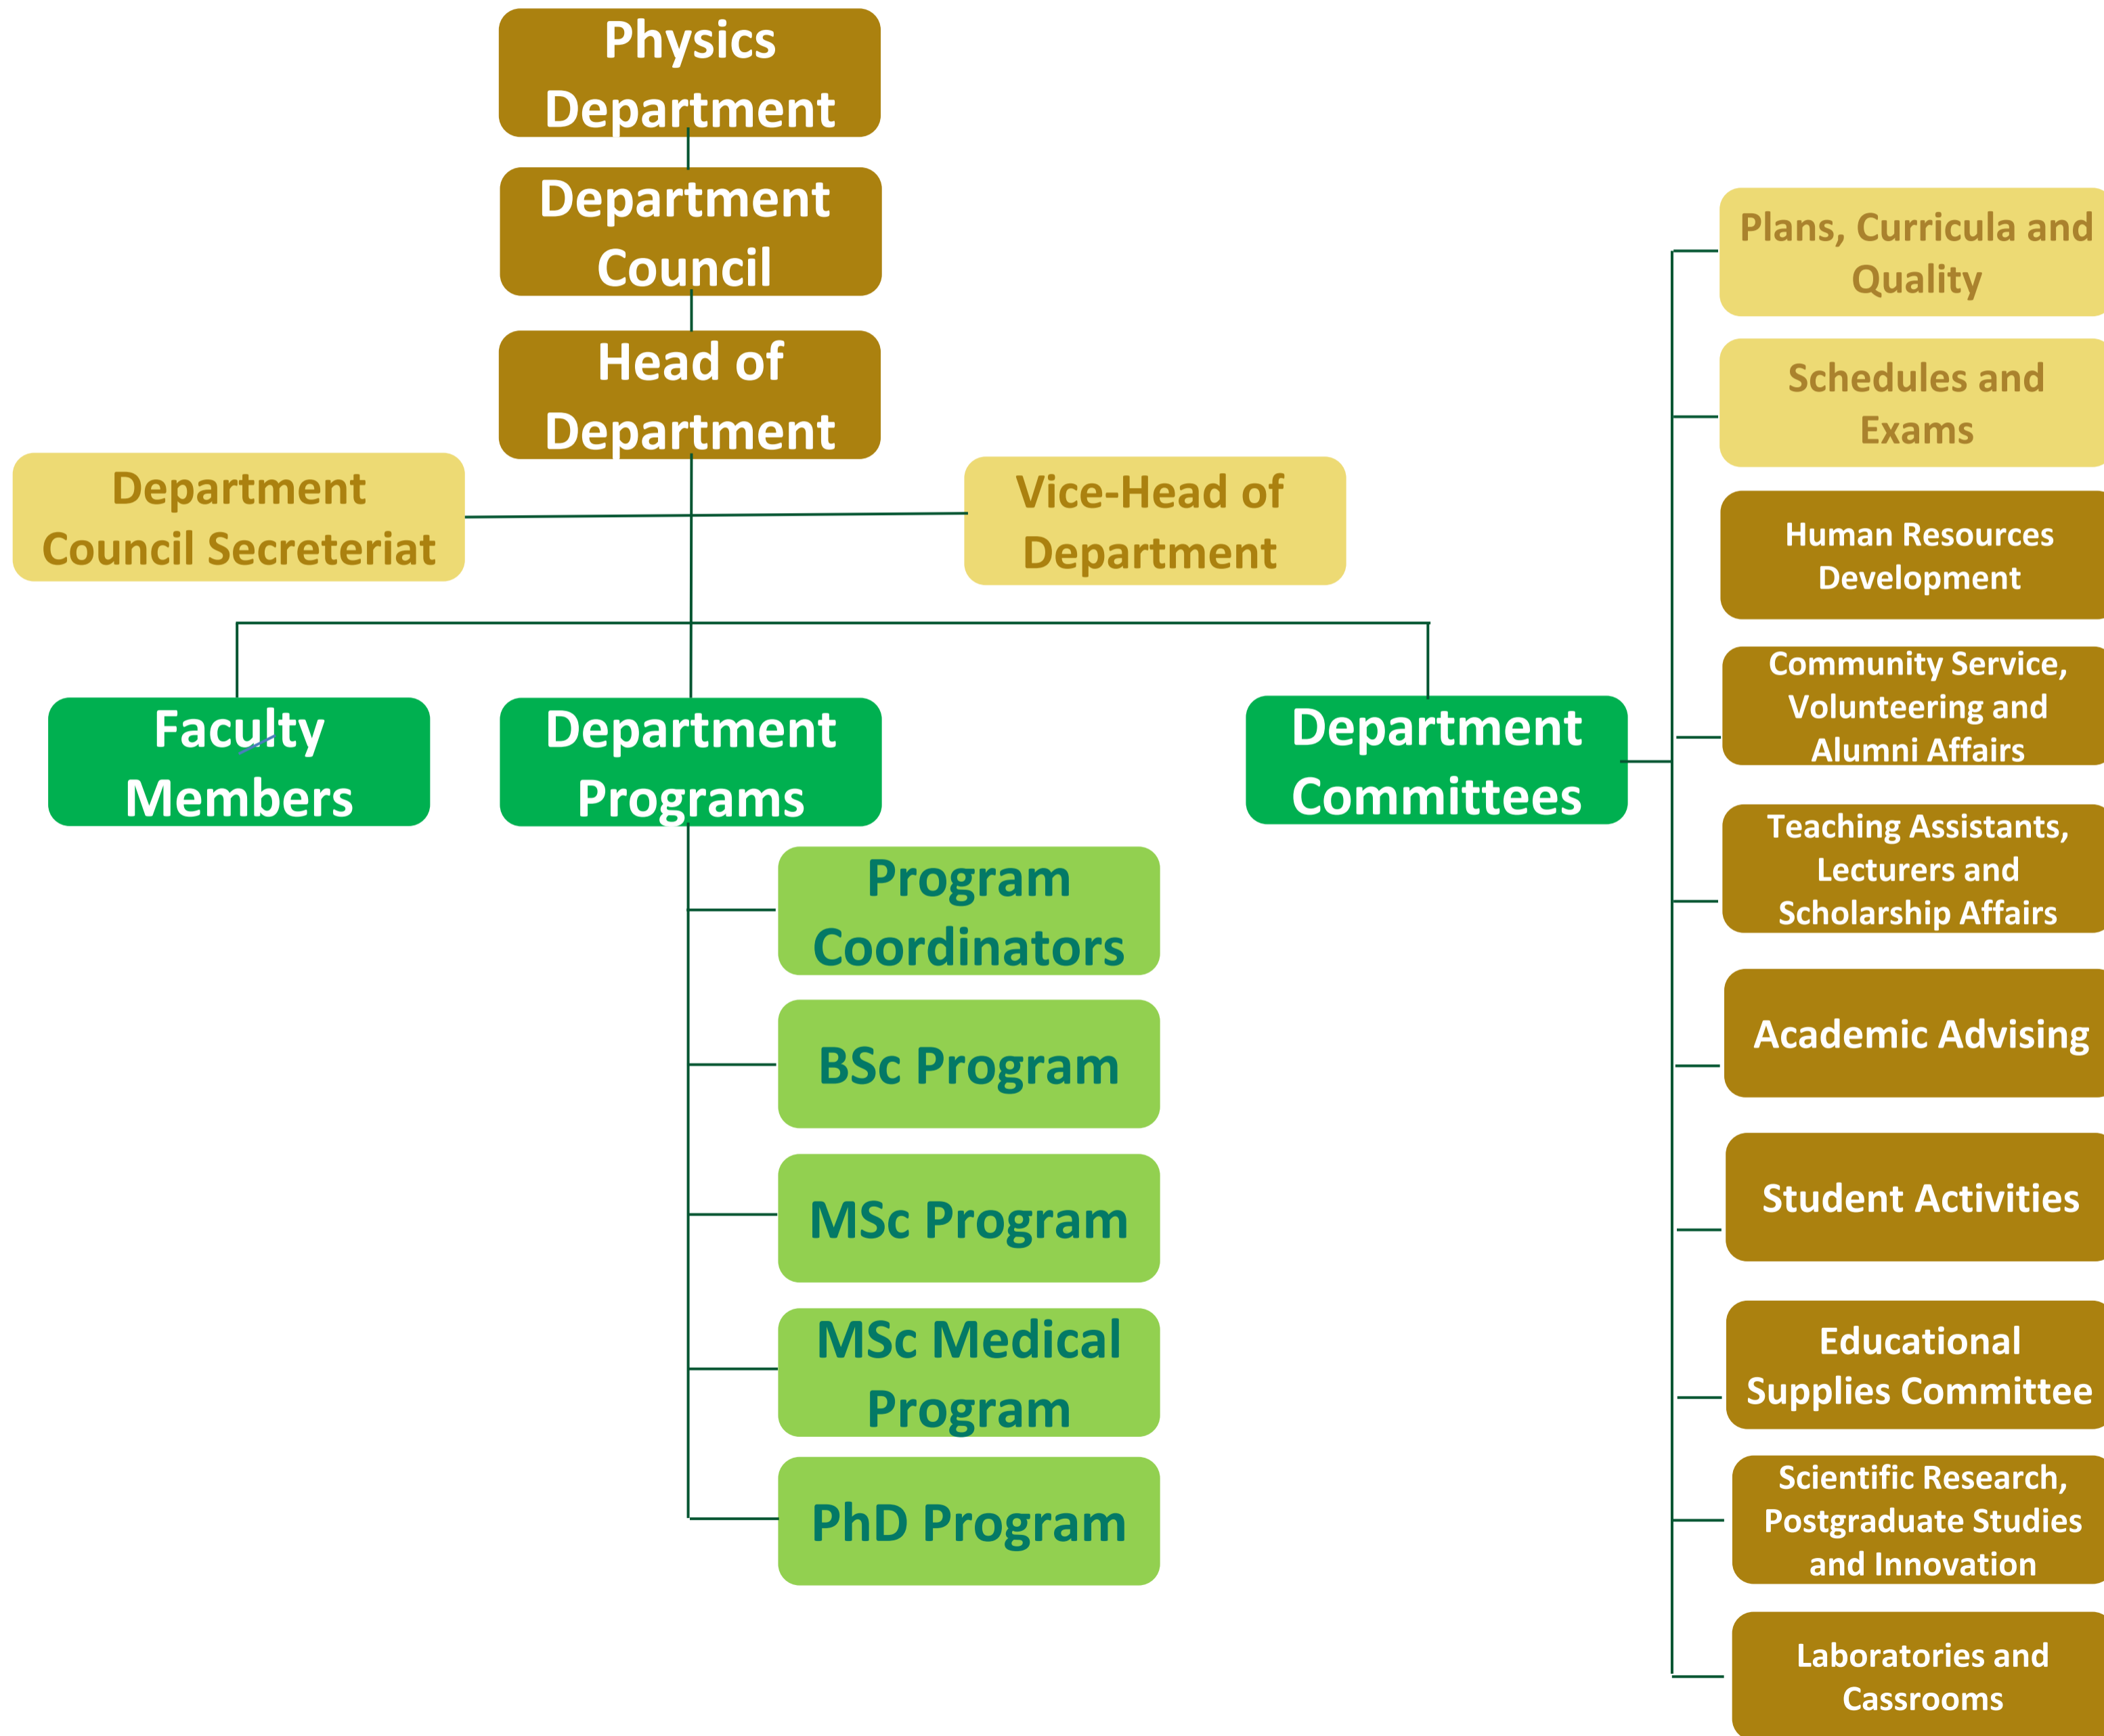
Physics Department

Department Council

Head of Department

Department Council Secreteriat

Vice-Head of Department

Faculty Members

Department Programs

Program Coordinators

BSc Program

MSc Program

MSc Medical Program

PhD Program

Department Committees

Plans, Curricula and Quality

Schedules and Exams

Human Resources Development

Community Service, Volunteering and Alumni Affairs

Teaching Assistants, Lecturers and Scholarship Affairs

Academic Advising

Student Activities

Educational Supplies Committee

Scientific Research, Postgraduate Studies and Innovation

Laboratories and Cassrooms